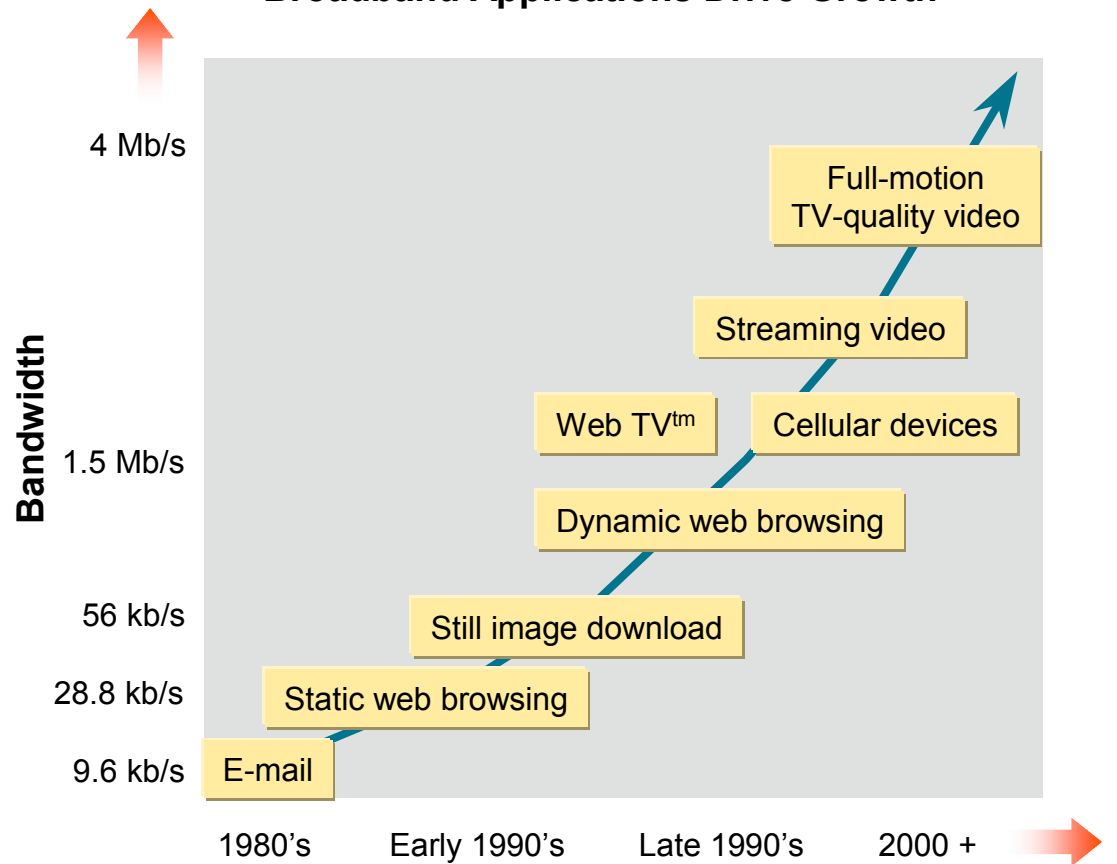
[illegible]

4 Mb/s

1.5 Mb/s

56 kb/s

28.8 kb/s

9.6 kb/s

Bandwidth

Full-motion TV-quality video

Streaming video

Web TV$^{tm}$

Cellular devices

Dynamic web browsing

Still image download

Static web browsing

E-mail

1980’s

Early 1990’s

Late 1990’s

2000 +